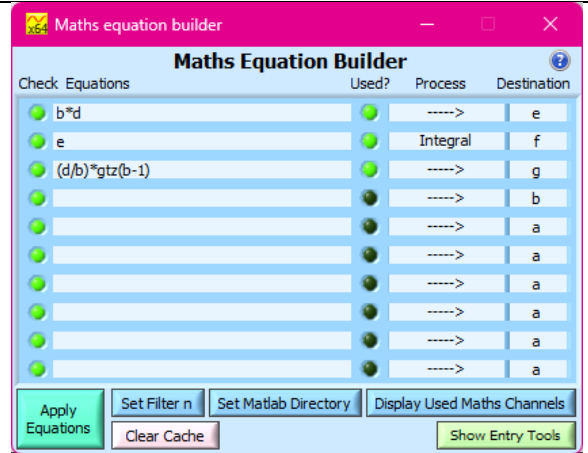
x64 Maths equation builder

Maths Equation Builder

| Check | Equations | Used? | Process | Destination |
|---|---|---|---|---|
| | b*d | | -----> | e |
| | e | | Integral | f |
| | (d/b)*gtz(b-1) | | -----> | g |
| | | | -----> | b |
| | | | -----> | a |
| | | | -----> | a |
| | | | -----> | a |
| | | | -----> | a |
| | | | -----> | a |
| | | | -----> | a |

Apply Equations
Set Filter n
Set Matlab Directory
Display Used Maths Channels
Clear Cache
Show Entry Tools